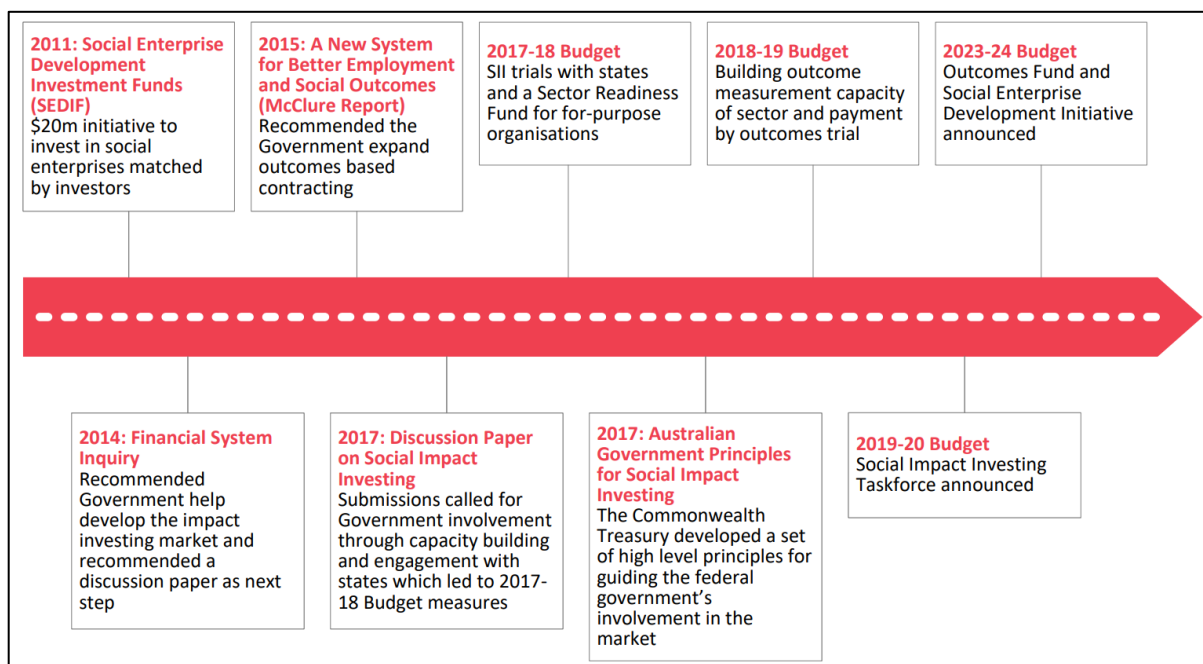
2011: Social Enterprise Development Investment Funds (SEDIF)
$20m initiative to invest in social enterprises matched by investors

2015: A New System for Better Employment and Social Outcomes (McClure Report)
Recommended the Government expand outcomes based contracting

2017-18 Budget
SII trials with states and a Sector Readiness Fund for for-purpose organisations

2018-19 Budget
Building outcome measurement capacity of sector and payment by outcomes trial

2023-24 Budget
Outcomes Fund and Social Enterprise Development Initiative announced

2014: Financial System Inquiry
Recommended Government help develop the impact investing market and recommended a discussion paper as next step

2017: Discussion Paper on Social Impact Investing
Submissions called for Government involvement through capacity building and engagement with states which led to 2017-18 Budget measures

2017: Australian Government Principles for Social Impact Investing
The Commonwealth Treasury developed a set of high level principles for guiding the federal government's involvement in the market

2019-20 Budget
Social Impact Investing Taskforce announced